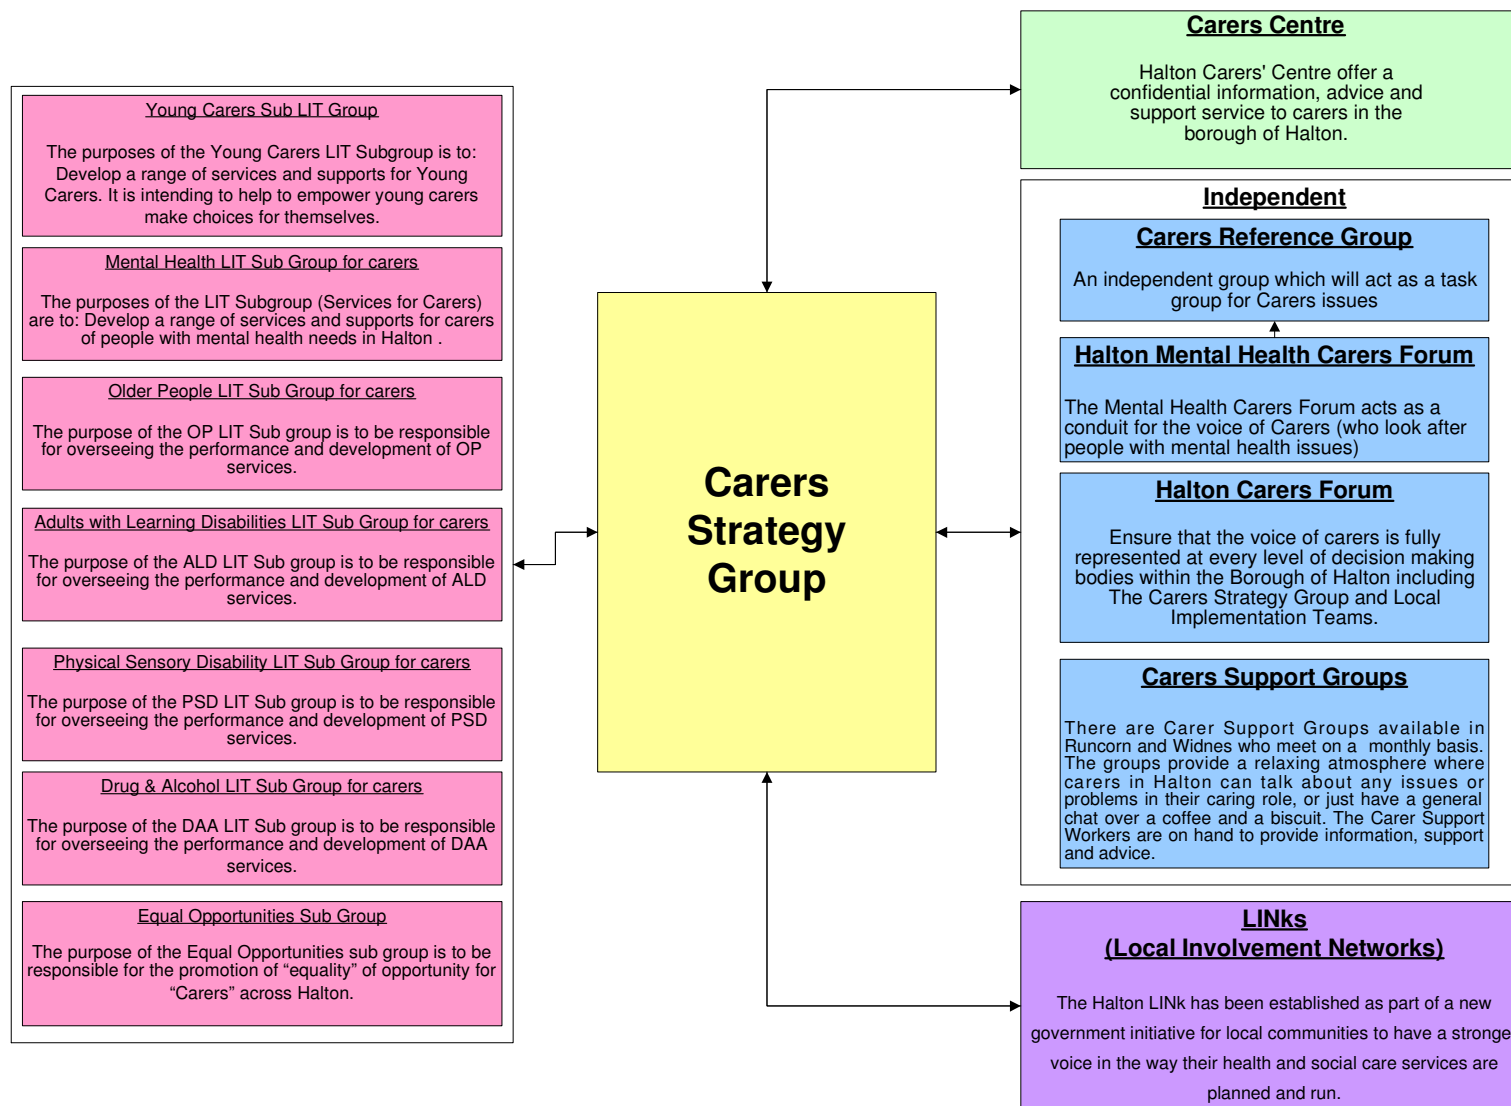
Young Carers Sub LIT Group

The purposes of the Young Carers LIT Subgroup is to: Develop a range of services and supports for Young Carers. It is intending to help to empower young carers make choices for themselves.

Mental Health LIT Sub Group for carers

The purposes of the LIT Subgroup (Services for Carers) are to: Develop a range of services and supports for carers of people with mental health needs in Halton .

Older People LIT Sub Group for carers

The purpose of the OP LIT Sub group is to be responsible for overseeing the performance and development of OP services.

Adults with Learning Disabilities LIT Sub Group for carers

The purpose of the ALD LIT Sub group is to be responsible for overseeing the performance and development of ALD services.

Physical Sensory Disability LIT Sub Group for carers

The purpose of the PSD LIT Sub group is to be responsible for overseeing the performance and development of PSD services.

Drug & Alcohol LIT Sub Group for carers

The purpose of the DAA LIT Sub group is to be responsible for overseeing the performance and development of DAA services.

Equal Opportunities Sub Group

The purpose of the Equal Opportunities sub group is to be responsible for the promotion of “equality” of opportunity for “Carers” across Halton.

Carers Strategy Group

Carers Centre

Halton Carers' Centre offer a confidential information, advice and support service to carers in the borough of Halton.

Independent

Carers Reference Group

An independent group which will act as a task group for Carers issues

Halton Mental Health Carers Forum

The Mental Health Carers Forum acts as a conduit for the voice of Carers (who look after people with mental health issues)

Halton Carers Forum

Ensure that the voice of carers is fully represented at every level of decision making bodies within the Borough of Halton including The Carers Strategy Group and Local Implementation Teams.

Carers Support Groups

There are Carer Support Groups available in Runcorn and Widnes who meet on a monthly basis. The groups provide a relaxing atmosphere where carers in Halton can talk about any issues or problems in their caring role, or just have a general chat over a coffee and a biscuit. The Carer Support Workers are on hand to provide information, support and advice.

LINks
(Local Involvement Networks)

The Halton LINk has been established as part of a new government initiative for local communities to have a stronge voice in the way their health and social care services are planned and run.